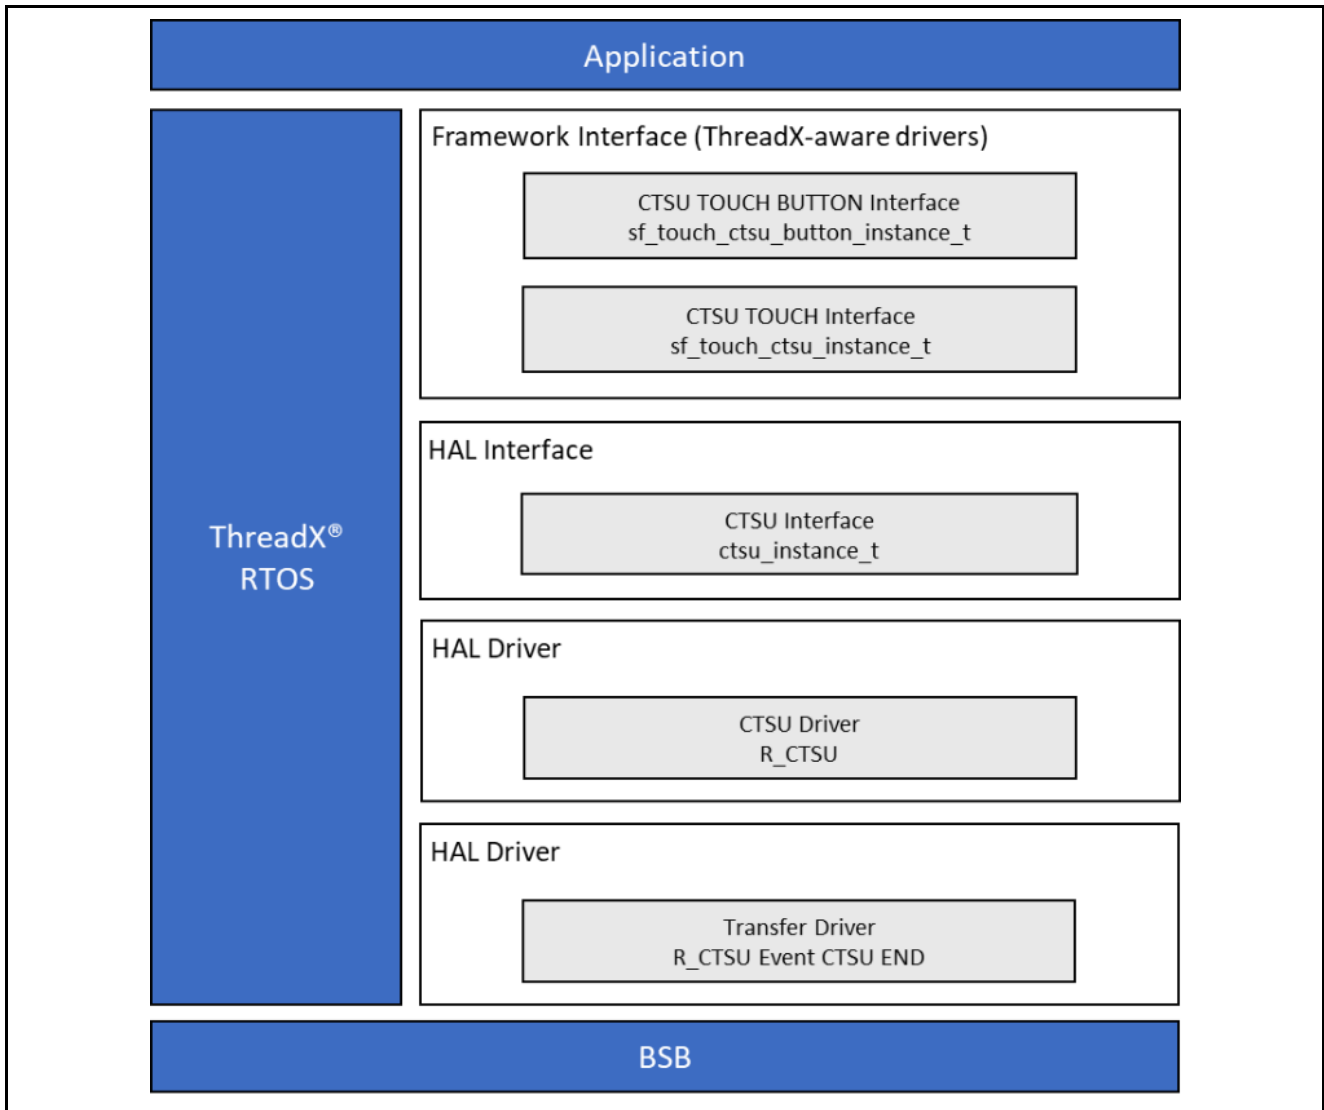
Application

ThreadX®
RTOS

Framework Interface (ThreadX-aware drivers)

CTSU TOUCH BUTTON Interface
sf_touch_ctsu_button_instance_t

CTSU TOUCH Interface
sf_touch_ctsu_instance_t

HAL Interface

CTSU Interface
ctsu_instance_t

HAL Driver

CTSU Driver
R_CTSU

HAL Driver

Transfer Driver
R_CTSU Event CTSU END

BSB